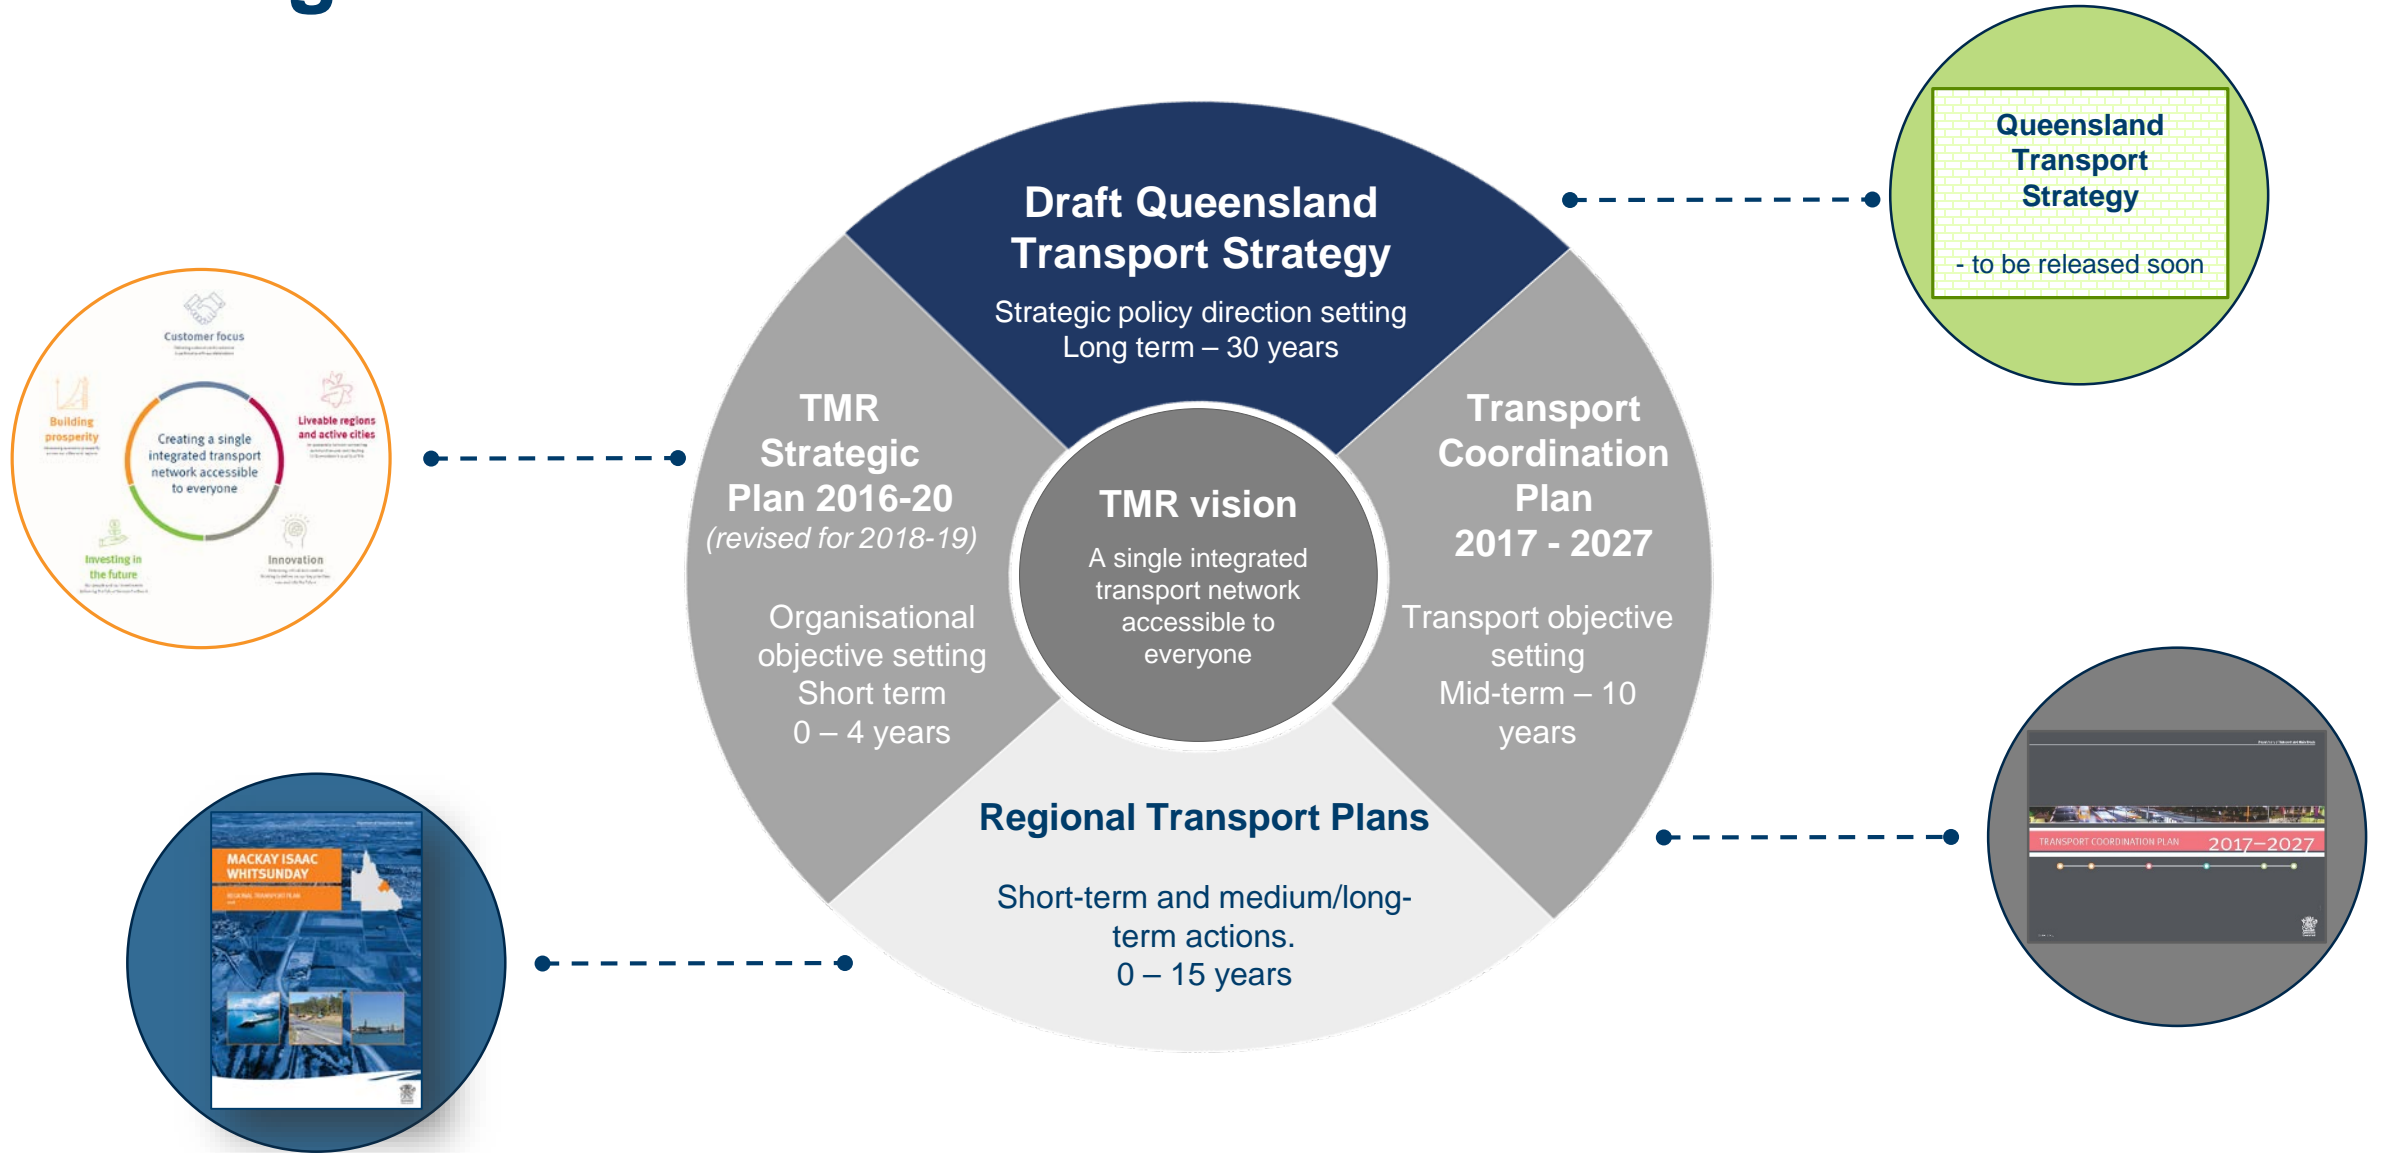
Draft Queensland Transport Strategy

Strategic policy direction setting
Long term – 30 years

Queensland Transport Strategy

- to be released soon

Customer focus

Building prosperity

Liveable regions and active cities

Creating a single integrated transport network accessible to everyone

Investing in the future

Innovation

TMR Strategic Plan 2016-20
(revised for 2018-19)

Organisational objective setting
Short term
0 – 4 years

TMR vision

A single integrated transport network accessible to everyone

Transport Coordination Plan
2017 - 2027

Transport objective setting
Mid-term – 10 years

Regional Transport Plans

Short-term and medium/long-term actions.
0 – 15 years

MACKAY ISAAC WHITSUNDAY

REGIONAL TRANSPORT PLAN

TRANSPORT COORDINATION PLAN 2017–2027